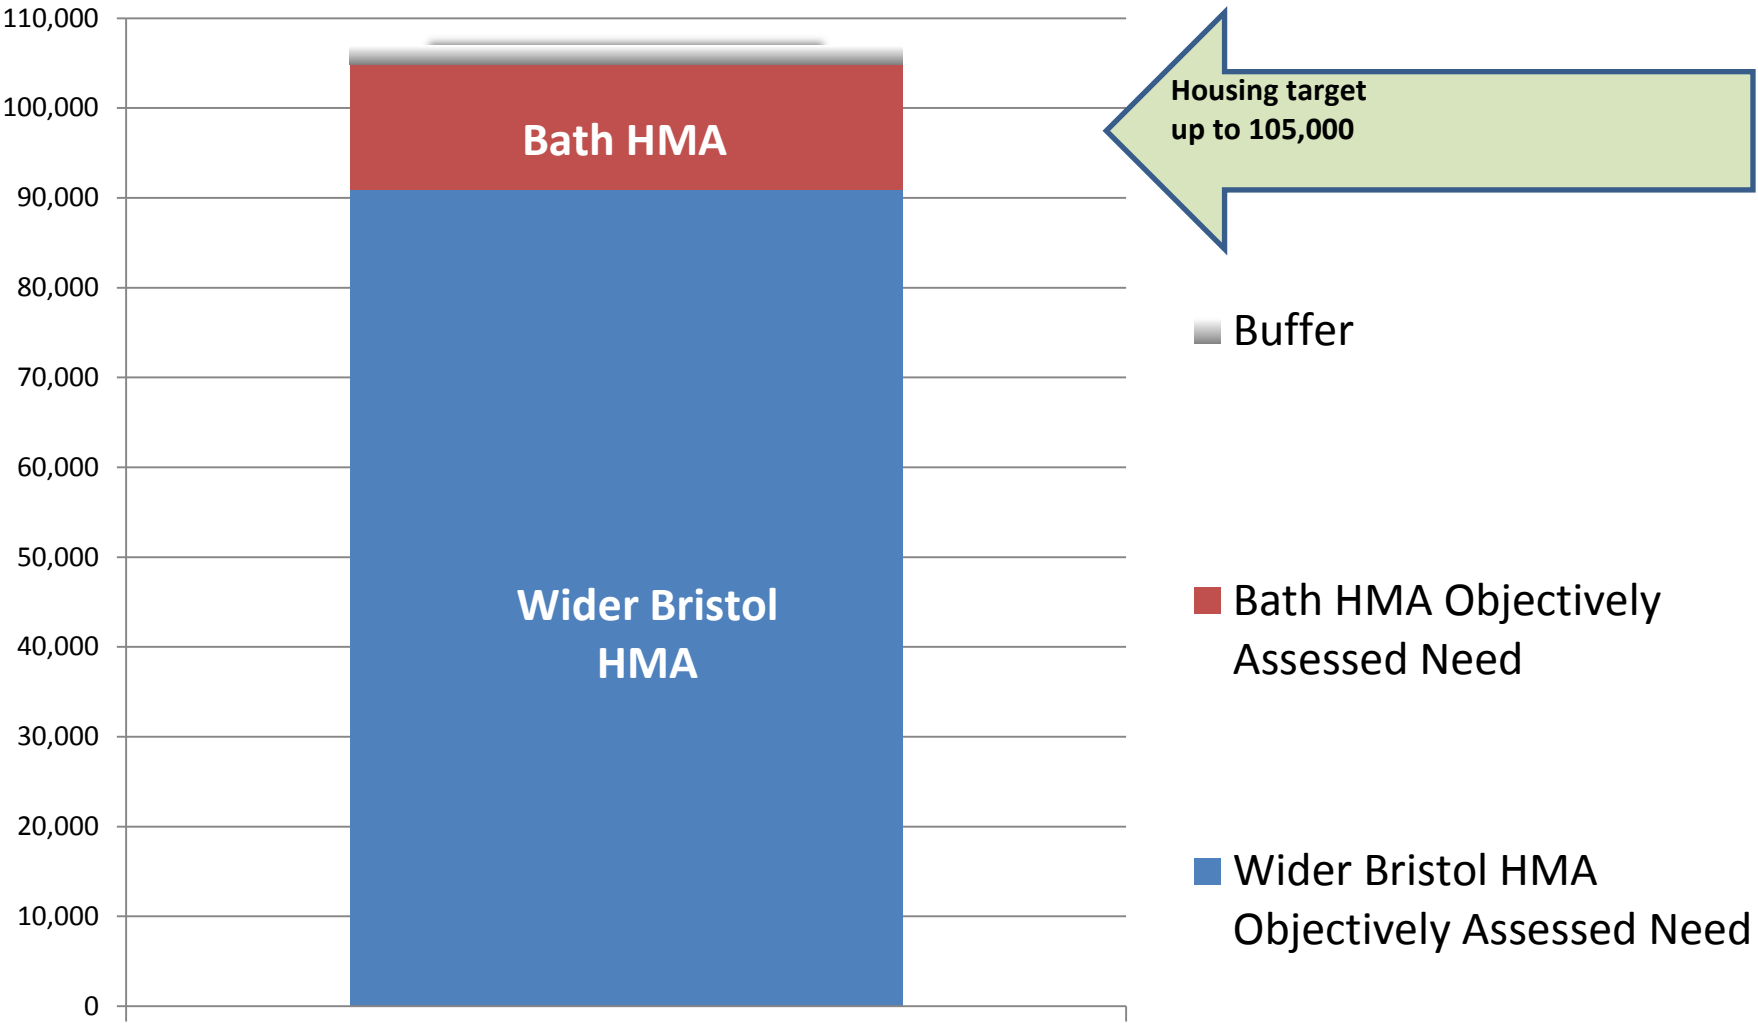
110,000
100,000
90,000
80,000
70,000
60,000
50,000
40,000
30,000
20,000
10,000
0

Bath HMA

Wider Bristol HMA

Housing target up to 105,000

Buffer

Bath HMA Objectively Assessed Need

Wider Bristol HMA Objectively Assessed Need